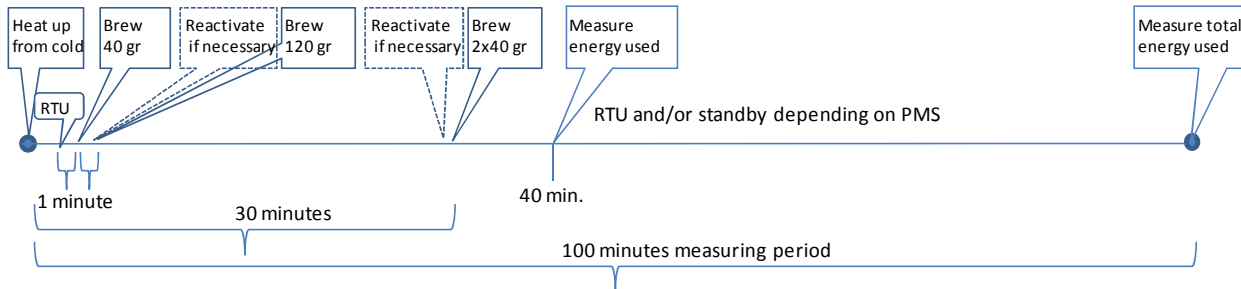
Heat up from cold

Brew 40 gr

Reactivate if necessary

Brew 120 gr

Reactivate if necessary

Brew 2x40 gr

Measure energy used

Measure total energy used

RTU

RTU and/or standby depending on PMS

1 minute

40 min.

30 minutes

100 minutes measuring period